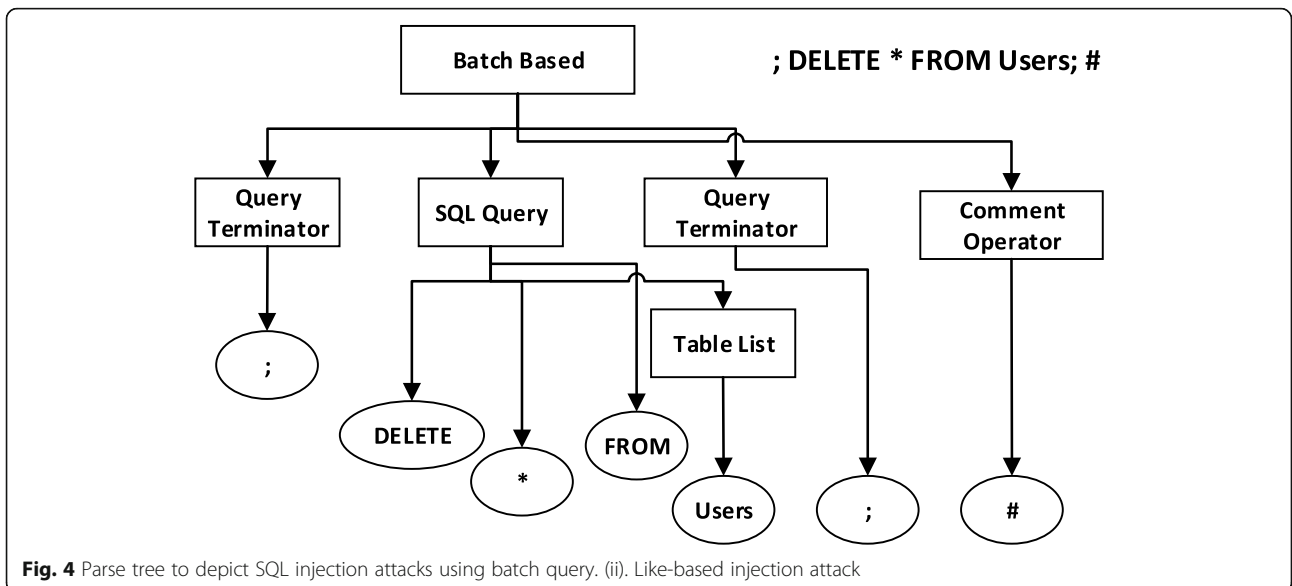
Batch Based

; DELETE * FROM Users; #

Query Terminator

SQL Query

Query Terminator

Comment Operator

;

Table List

DELETE

*

FROM

Users

;

#

Fig. 4 Parse tree to depict SQL injection attacks using batch query. (ii). Like-based injection attack